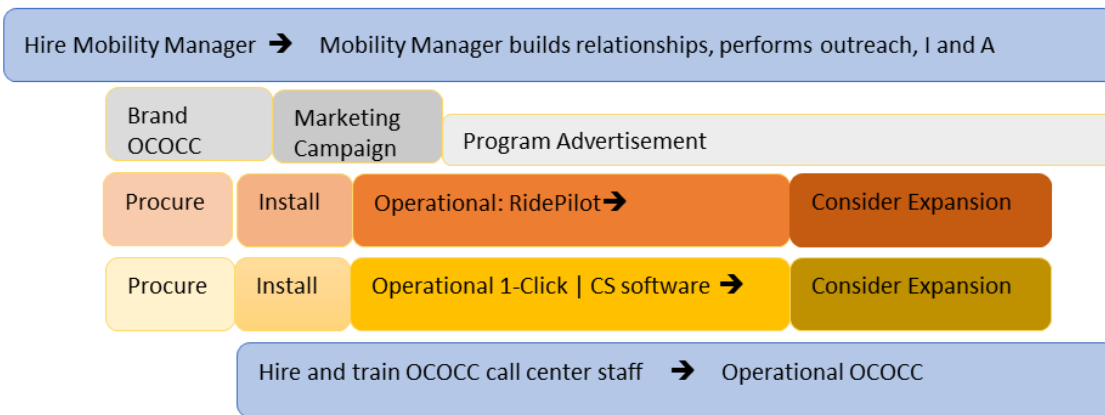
Hire Mobility Manager ➔ Mobility Manager builds relationships, performs outreach, I and A

Brand OCOCC

Marketing Campaign

Program Advertisement

Procure

Install

Operational: RidePilot➔

Consider Expansion

Procure

Install

Operational 1-Click | CS software ➔

Consider Expansion

Hire and train OCOCC call center staff ➔ Operational OCOCC